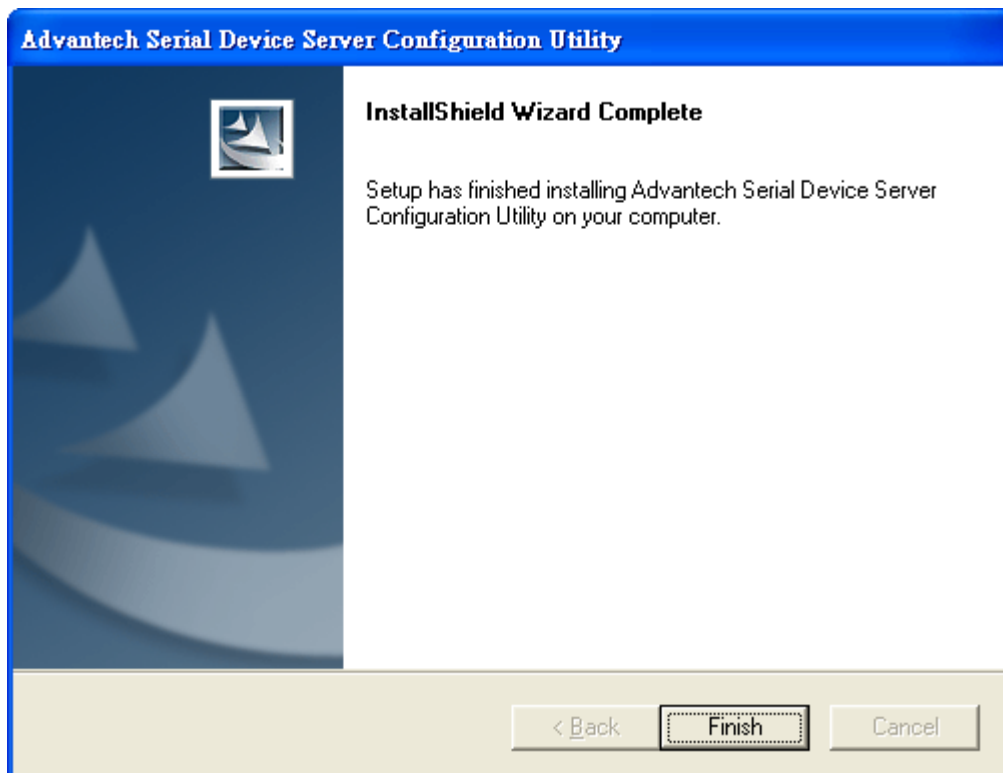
Advantech Serial Device Server Configuration Utility

InstallShield Wizard Complete

Setup has finished installing Advantech Serial Device Server Configuration Utility on your computer.

< Back

Finish

Cancel